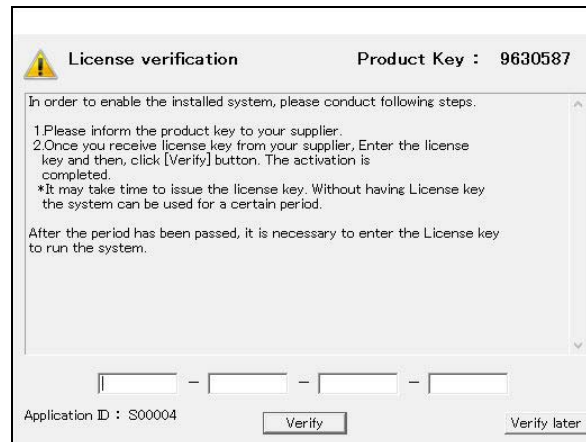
License verification Product Key : 9630587

In order to enable the installed system, please conduct following steps.

1.Please inform the product key to your supplier.
2.Once you receive license key from your supplier, Enter the license key and then, click [Verify] button. The activation is completed.
*It may take time to issue the license key. Without having License key the system can be used for a certain period.

After the period has been passed, it is necessary to enter the License key to run the system.

- - -

Application ID : S00004 Verify Verify later